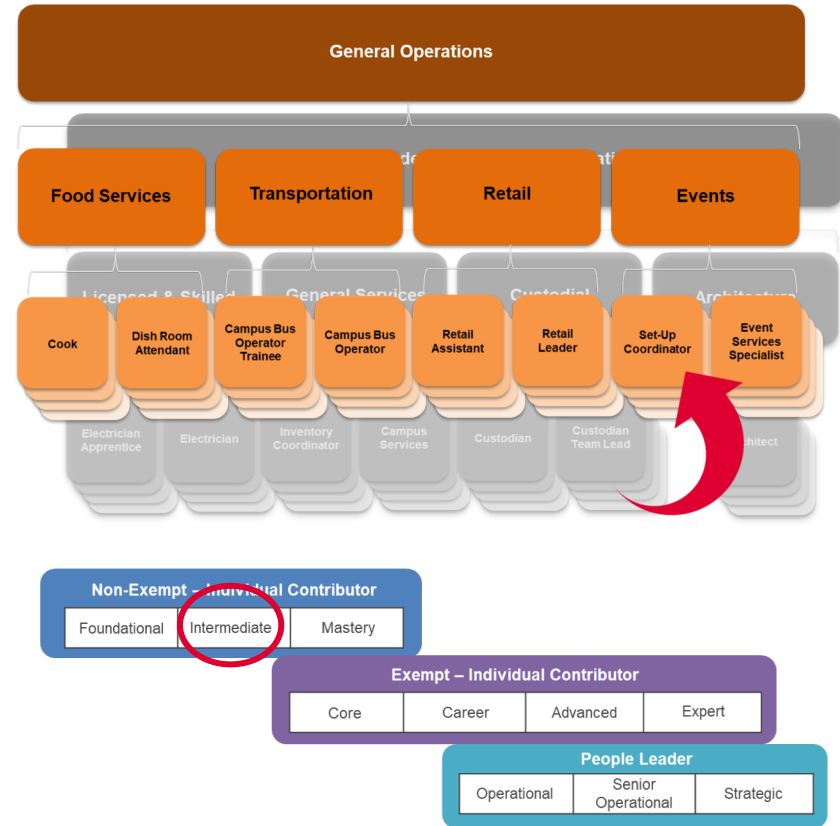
General Operations

Food Services

Transportation

Retail

Events

Cook

Dish Room Attendant

Campus Bus Operator Trainee

Campus Bus Operator

Retail Assistant

Retail Leader

Set-Up Coordinator

Event Services Specialist

Licensed & Skilled

General Services

Custodial

Architecture

Electrician Apprentice

Electrician

Inventory Coordinator

Campus Services

Custodian

Custodian Team Lead

Architect

Non-Exempt – Individual Contributor

| Foundational | Intermediate | Mastery |
|---|---|---|

Exempt – Individual Contributor

| Core | Career | Advanced | Expert |
|---|---|---|---|

People Leader

| Operational | Senior Operational | Strategic |
|---|---|---|